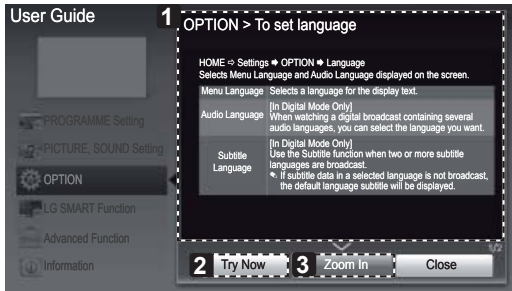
User Guide

PROGRAMME Setting

PICTURE, SOUND Setting

OPTION

LG SMART Function

Advanced Function

Information

1 OPTION > To set language

HOME ⇨ Settings ➡ OPTION ➡ Language
Selects Menu Language and Audio Language displayed on the screen.

| Menu Language | Selects a language for the display text. |
|---|---|
| Audio Language | [In Digital Mode Only] When watching a digital broadcast containing several audio languages, you can select the language you want. |
| Subtitle Language | [In Digital Mode Only] Use the Subtitle function when two or more subtitle languages are broadcast. ✎ If subtitle data in a selected language is not broadcast, the default language subtitle will be displayed. |

1/2

2 Try Now 3 Zoom In Close